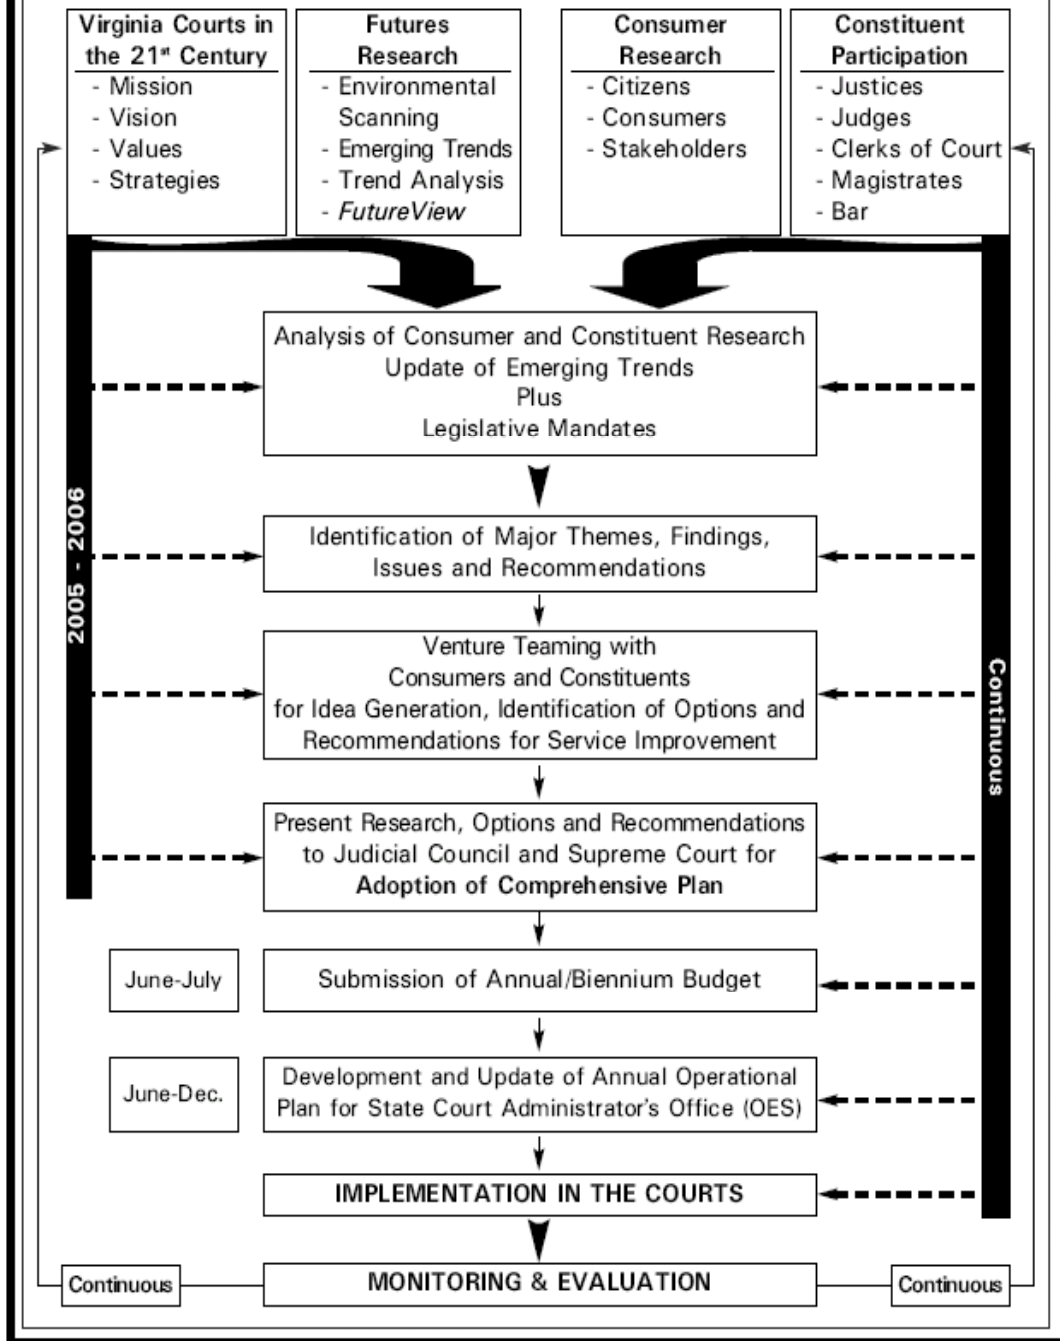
Virginia Courts in the 21$^{st}$ Century
- Mission
- Vision
- Values
- Strategies

Futures Research
- Environmental Scanning
- Emerging Trends
- Trend Analysis
- *FutureView*

Consumer Research
- Citizens
- Consumers
- Stakeholders

Constituent Participation
- Justices
- Judges
- Clerks of Court
- Magistrates
- Bar

2005 - 2006

Continuous

Analysis of Consumer and Constituent Research
Update of Emerging Trends
Plus
Legislative Mandates

Identification of Major Themes, Findings, Issues and Recommendations

Venture Teaming with Consumers and Constituents for Idea Generation, Identification of Options and Recommendations for Service Improvement

Present Research, Options and Recommendations to Judicial Council and Supreme Court for **Adoption of Comprehensive Plan**

June-July

Submission of Annual/Biennium Budget

June-Dec.

Development and Update of Annual Operational Plan for State Court Administrator's Office (OES)

IMPLEMENTATION IN THE COURTS

Continuous

MONITORING & EVALUATION

Continuous